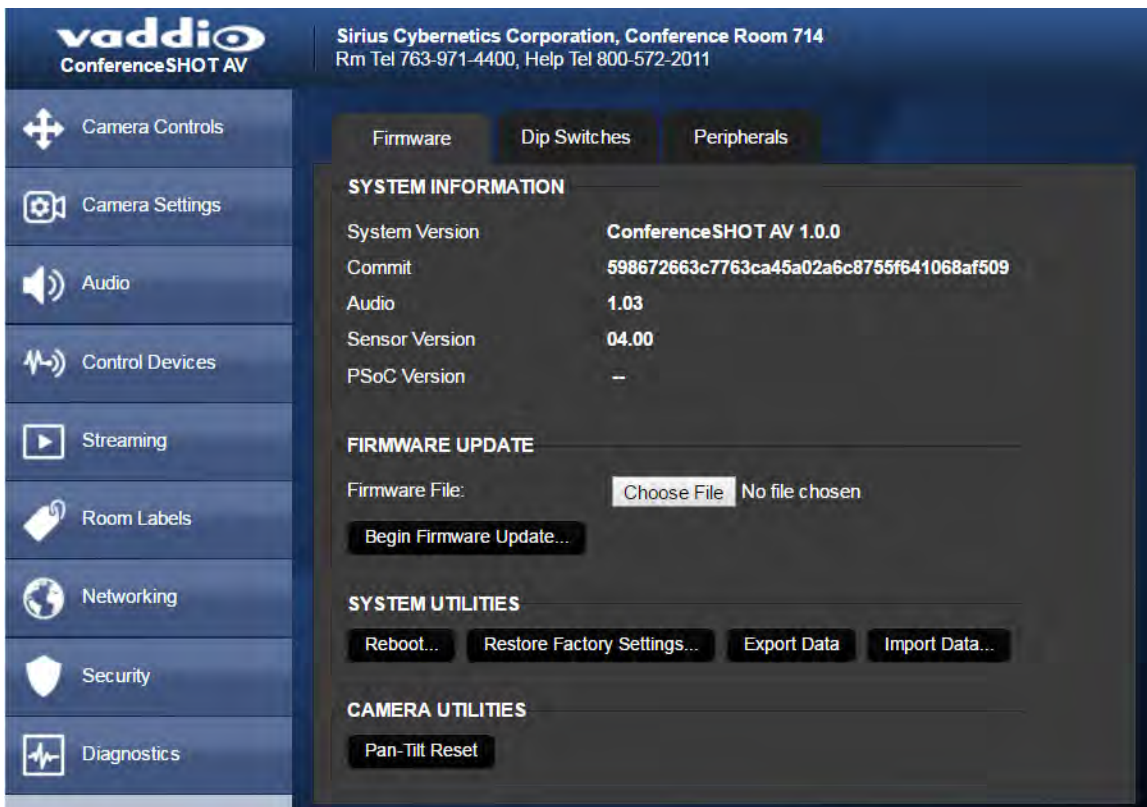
vaddio
ConferenceSHOT AV

Sirius Cybernetics Corporation, Conference Room 714
Rm Tel 763-971-4400, Help Tel 800-572-2011

Camera Controls
Camera Settings
Audio
Control Devices
Streaming
Room Labels
Networking
Security
Diagnostics

Firmware | Dip Switches | Peripherals

SYSTEM INFORMATION

System Version ConferenceSHOT AV 1.0.0
Commit 598672663c7763ca45a02a6c8755f641068af509
Audio 1.03
Sensor Version 04.00
PSoC Version --

FIRMWARE UPDATE

Firmware File: Choose File No file chosen

Begin Firmware Update...

SYSTEM UTILITIES

Reboot... Restore Factory Settings... Export Data Import Data...

CAMERA UTILITIES

Pan-Tilt Reset